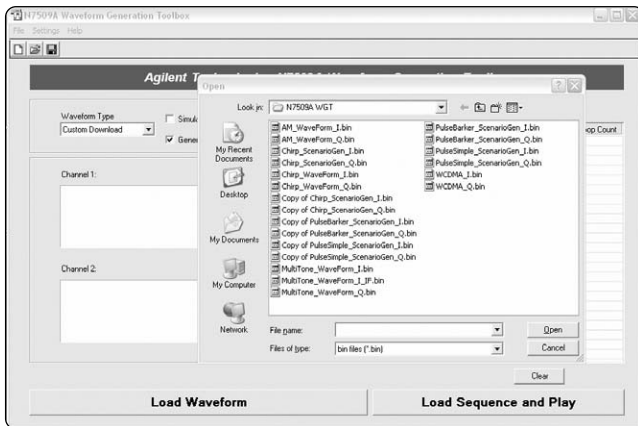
N7509A Waveform Generation Toolbox
File Settings Help

Agilent Tec

Waveform Type
Custom Download
Simul
Gene

Channel 1:

Channel 2:

op Count

Open
Look in: N7509A WGT

My Recent Documents
Desktop
My Documents
My Computer
Network

AM_WaveForm_I.bin
AM_WaveForm_Q.bin
Chirp_ScenarioGen_I.bin
Chirp_ScenarioGen_Q.bin
Chirp_WaveForm_I.bin
Chirp_WaveForm_Q.bin
Copy of Chirp_ScenarioGen_I.bin
Copy of Chirp_ScenarioGen_Q.bin
Copy of PulseBarker_ScenarioGen_I.bin
Copy of PulseBarker_ScenarioGen_Q.bin
Copy of PulseSimple_ScenarioGen_I.bin
Copy of PulseSimple_ScenarioGen_Q.bin
MultiTone_WaveForm_I.bin
MultiTone_WaveForm_I_IF.bin
MultiTone_WaveForm_Q.bin
PulseBarker_ScenarioGen_I.bin
PulseBarker_ScenarioGen_Q.bin
PulseSimple_ScenarioGen_I.bin
PulseSimple_ScenarioGen_Q.bin
WCDMA_I.bin
WCDMA_Q.bin

File name:
Files of type: bin files (*.bin)
Open
Cancel

Clear

Load Waveform
Load Sequence and Play